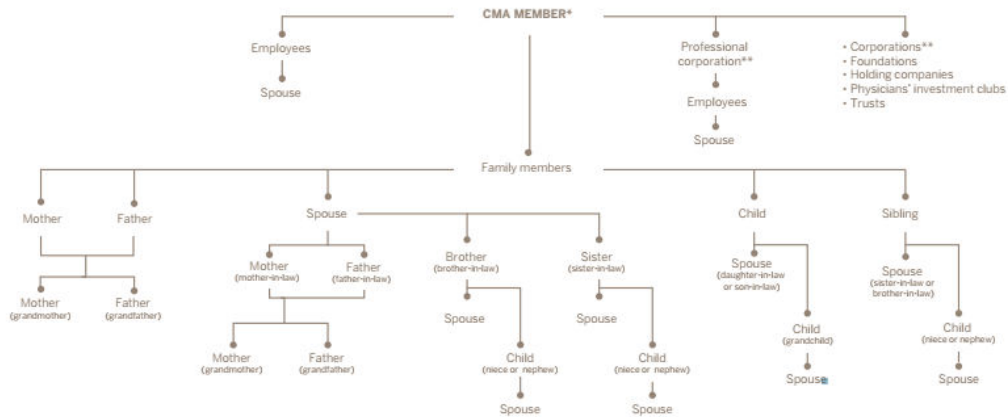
CMA MEMBER*

Employees

Spouse

Professional corporation**

Employees

Spouse

• Corporations**
• Foundations
• Holding companies
• Physicians' investment clubs
• Trusts

Family members

Mother

Father

Mother (grandmother)

Father (grandfather)

Spouse

Mother (mother-in-law)

Father (father-in-law)

Mother (grandmother)

Father (grandfather)

Brother (brother-in-law)

Spouse

Child (niece or nephew)

Spouse

Sister (sister-in-law)

Spouse

Child (niece or nephew)

Spouse

Child

Spouse (daughter-in-law or son-in-law)

Child (grandchild)

Spouse

Sibling

Spouse (sister-in-law or brother-in-law)

Child (niece or nephew)

Spouse